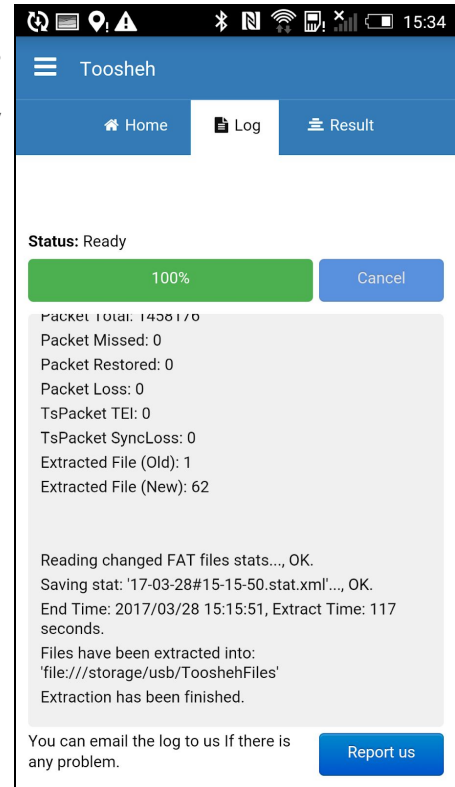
15:34

Toosheh

Home
Log
Result

Status: Ready

100%
Cancel

Packet Total: 1458176
Packet Missed: 0
Packet Restored: 0
Packet Loss: 0
TsPacket TEI: 0
TsPacket SyncLoss: 0
Extracted File (Old): 1
Extracted File (New): 62

Reading changed FAT files stats..., OK.
Saving stat: '17-03-28#15-15-50.stat.xml'..., OK.
End Time: 2017/03/28 15:15:51, Extract Time: 117 seconds.
Files have been extracted into: 'file:///storage/usb/TooshehFiles'
Extraction has been finished.

You can email the log to us If there is any problem.

Report us